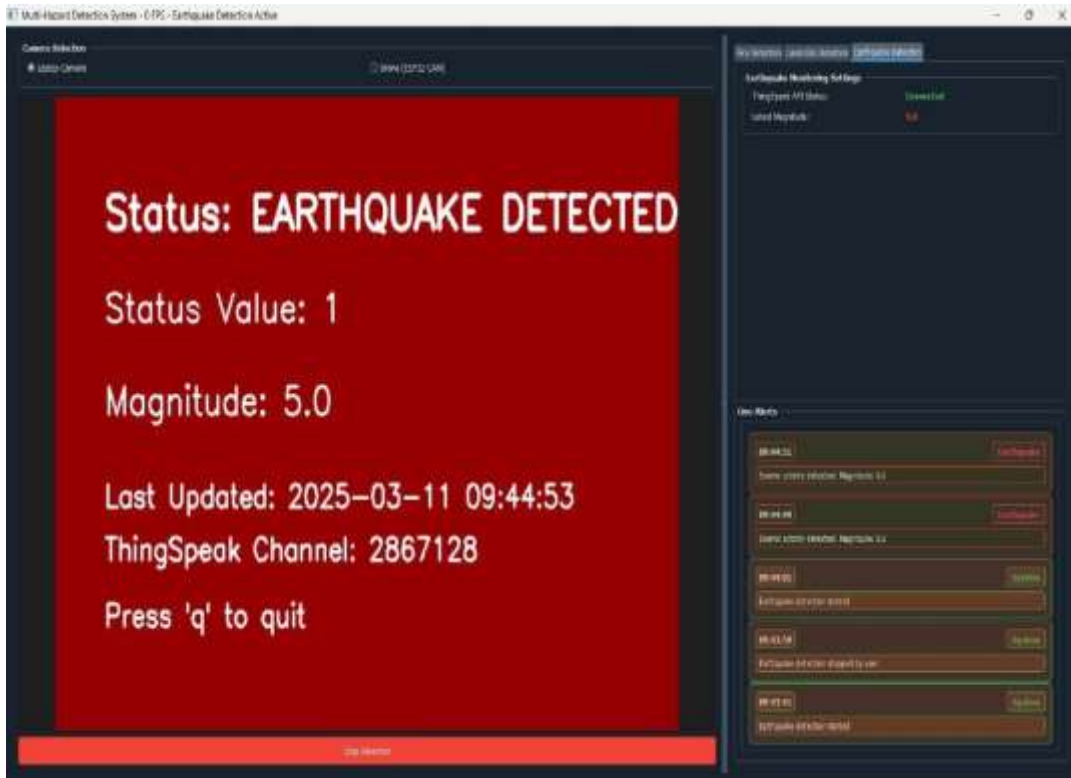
Multi-Hazard Detection System - 0 FPS - Earthquake Detection Active

Camera Selection
Laptop Camera
Drone (ESP32 CAM)

Status: EARTHQUAKE DETECTED

Status Value: 1

Magnitude: 5.0

Last Updated: 2025-03-11 09:44:53

ThingSpeak Channel: 2867128

Press 'q' to quit

Stop Detection

Fire Detection
Landslide Detection
Earthquake Detection

Earthquake Monitoring Settings
ThingSpeak API Status: Connected
Latest Magnitude: 5.0

Live Alerts

09:44:53
Earthquake
Severe seismic detected. Magnitude: 5.0

09:44:48
Earthquake
Severe seismic detected. Magnitude: 5.0

09:44:01
System
Earthquake detection started

09:43:58
System
Earthquake detection stopped by user

09:43:41
System
Earthquake detection started